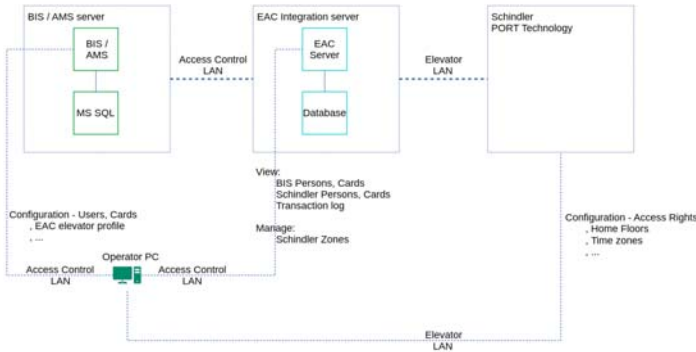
BIS / AMS server

BIS / AMS

MS SQL

Access Control LAN

EAC Integration server

EAC Server

Database

Elevator LAN

Schindler PORT Technology

View:
BIS Persons, Cards
Schindler Persons, Cards
Transaction log

Manage:
Schindler Zones

Configuration - Users, Cards
, EAC elevator profile
, ...

Operator PC

Access Control LAN

Access Control LAN

Configuration - Access Rights
, Home Floors
, Time zones
, ...

Elevator LAN